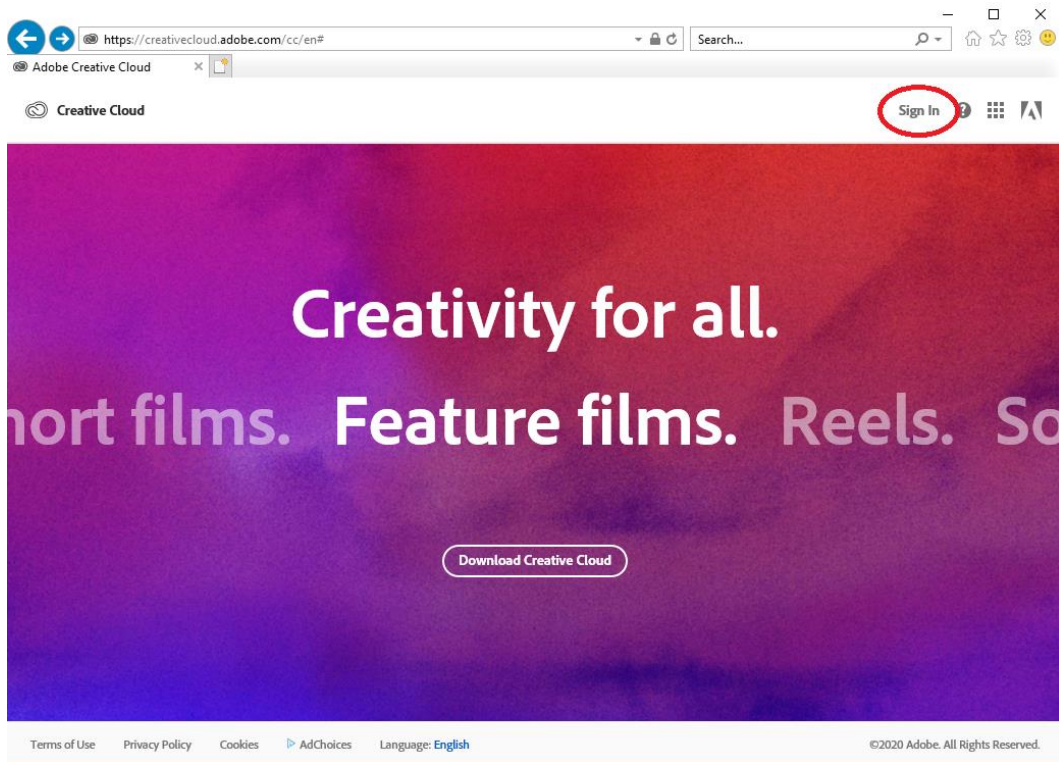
https://creativecloud.adobe.com/cc/en#
Search...
Adobe Creative Cloud

Creative Cloud
Sign In

Creativity for all.
hort films. Feature films. Reels. So

Download Creative Cloud

Terms of Use Privacy Policy Cookies AdChoices Language: English
©2020 Adobe. All Rights Reserved.